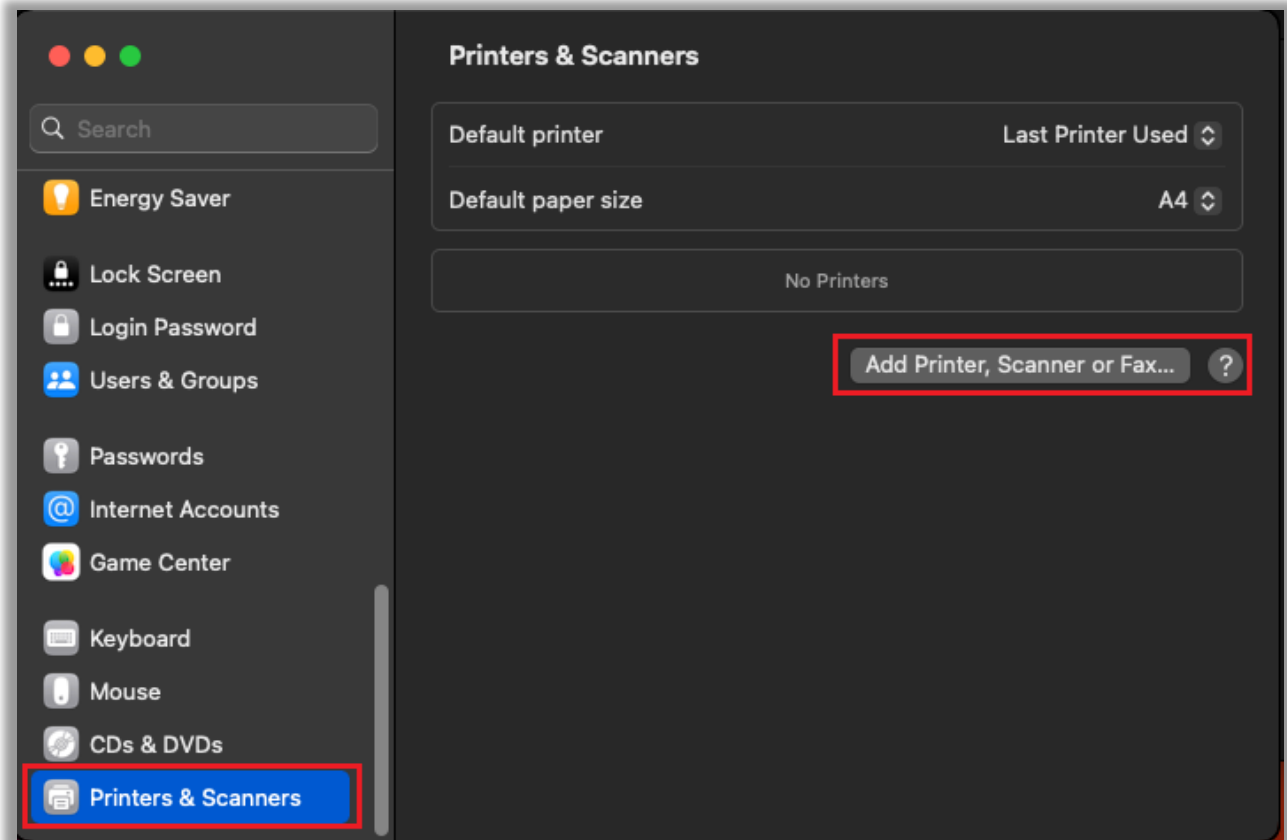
Search

Energy Saver

Lock Screen

Login Password

Users & Groups

Passwords

Internet Accounts

Game Center

Keyboard

Mouse

CDs & DVDs

Printers & Scanners

Printers & Scanners

| Default printer | Last Printer Used |
|---|---|
| Default paper size | A4 |

No Printers

Add Printer, Scanner or Fax...

?